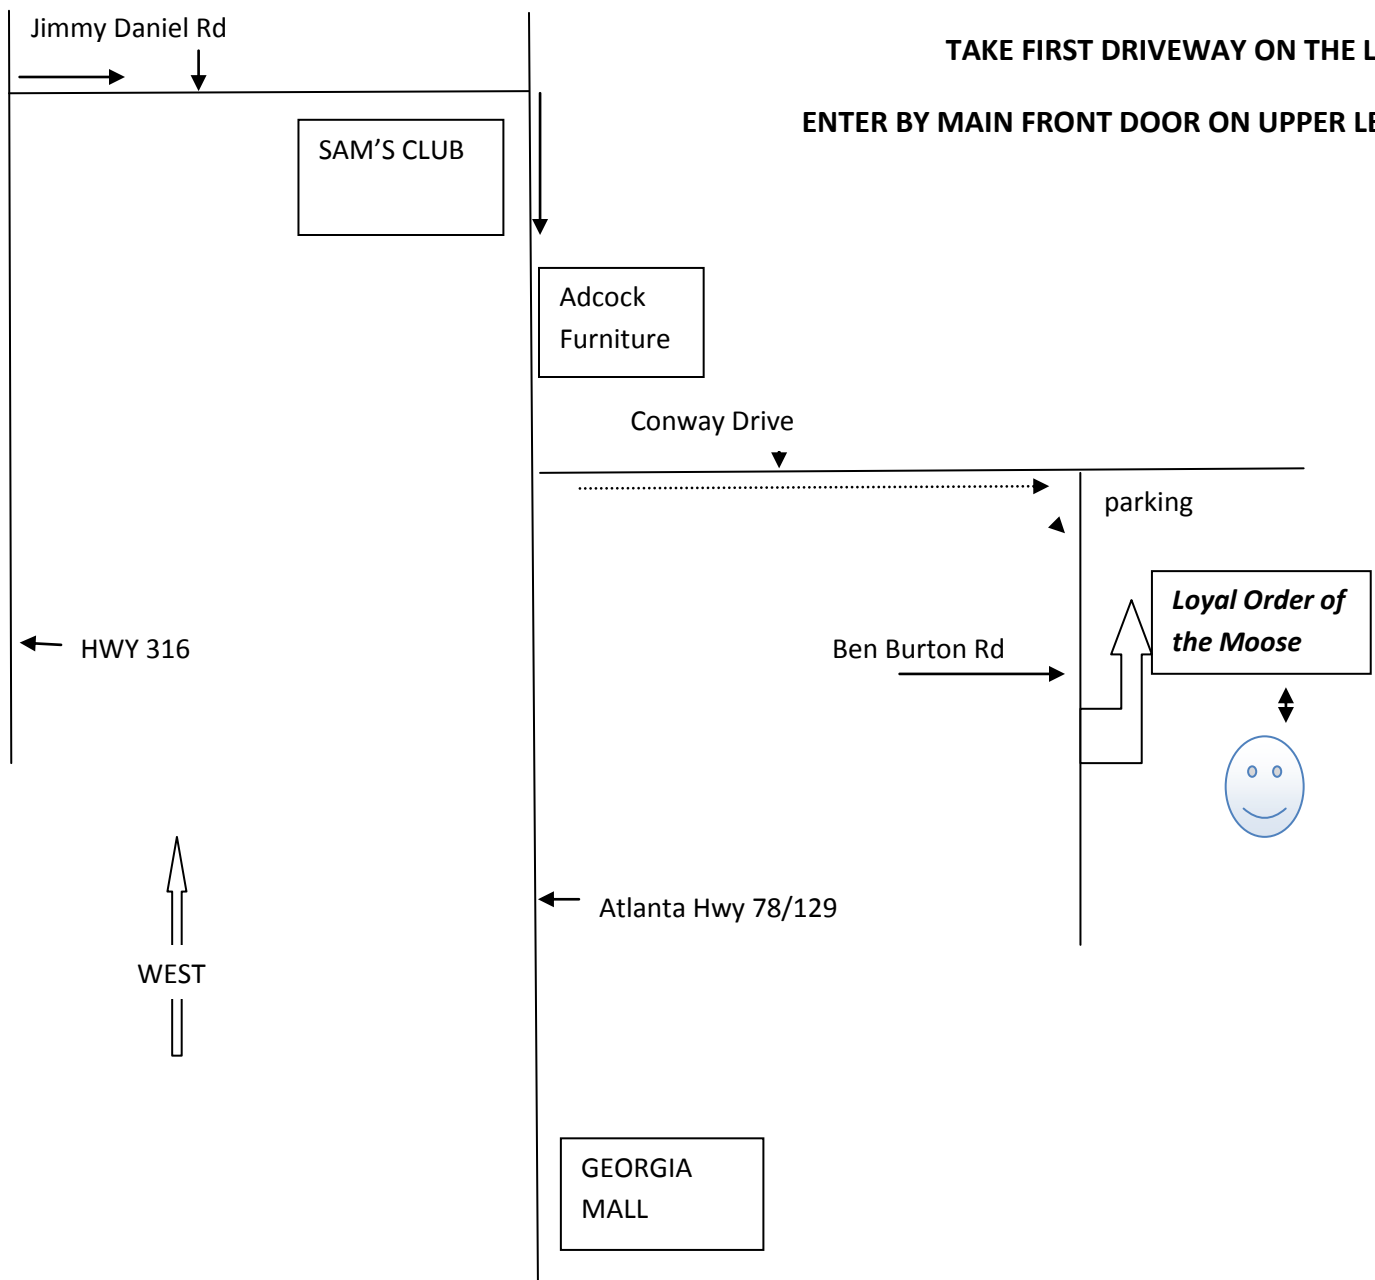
Jimmy Daniel Rd

TAKE FIRST DRIVEWAY ON THE L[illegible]

ENTER BY MAIN FRONT DOOR ON UPPER LE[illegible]

SAM'S CLUB

Adcock Furniture

Conway Drive

parking

**Loyal Order of the Moose**

HWY 316

Ben Burton Rd

Atlanta Hwy 78/129

WEST

GEORGIA MALL